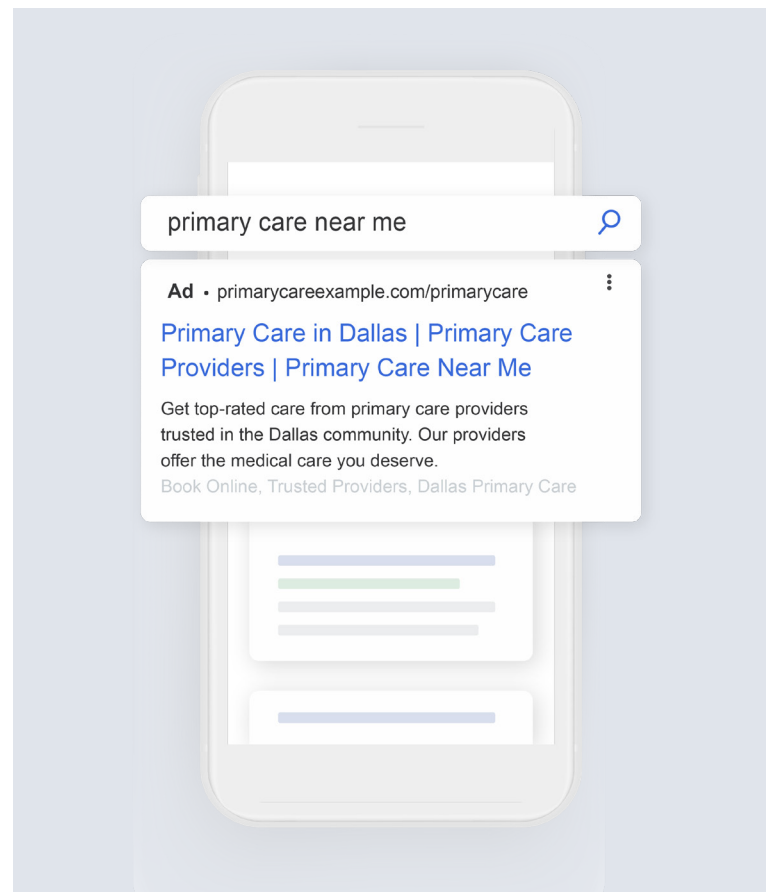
primary care near me

Ad • primarycareexample.com/primarycare

Primary Care in Dallas | Primary Care Providers | Primary Care Near Me

Get top-rated care from primary care providers trusted in the Dallas community. Our providers offer the medical care you deserve.

Book Online, Trusted Providers, Dallas Primary Care